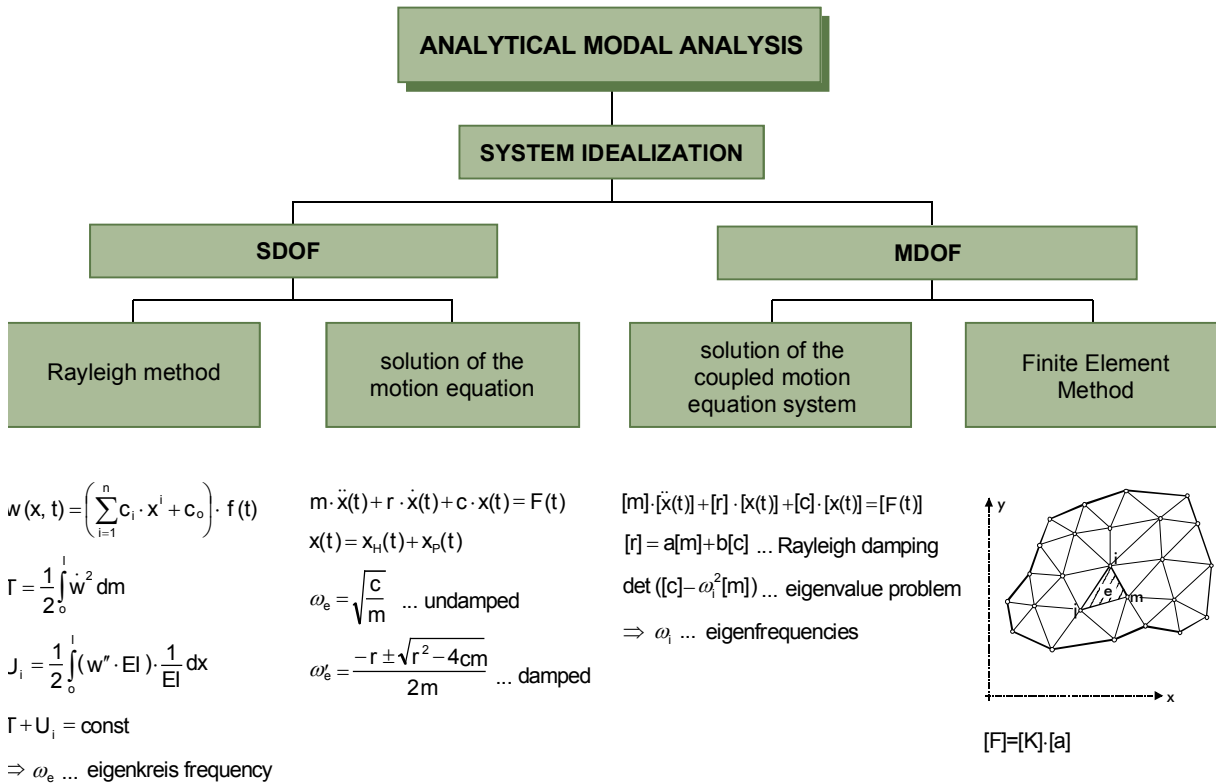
ANALYTICAL MODAL ANALYSIS

SYSTEM IDEALIZATION

SDOF

MDOF

Rayleigh method

solution of the motion equation

solution of the coupled motion equation system

Finite Element Method

$w(x, t) = \left(\sum_{i=1}^{n} c_i \cdot x^i + c_o\right) \cdot f(t)$

$T = \frac{1}{2}\int_o^l \dot{w}^2 \, dm$

$U_i = \frac{1}{2}\int_o^l (w'' \cdot EI) \cdot \frac{1}{EI} dx$

$T + U_i = const$

$\Rightarrow \omega_e$ ... eigenkreis frequency

$m \cdot \ddot{x}(t) + r \cdot \dot{x}(t) + c \cdot x(t) = F(t)$

$x(t) = x_H(t) + x_P(t)$

$\omega_e = \sqrt{\frac{c}{m}}$ ... undamped

$\omega'_e = \frac{-r \pm \sqrt{r^2 - 4cm}}{2m}$ ... damped

$[m] \cdot [\ddot{x}(t)] + [r] \cdot [\dot{x}(t)] + [c] \cdot [x(t)] = [F(t)]$

$[r] = a[m] + b[c]$ ... Rayleigh damping

$\det([c] - \omega_i^2[m])$ ... eigenvalue problem

$\Rightarrow \omega_i$ ... eigenfrequencies

y

i

e

j

m

x

[F]=[K]·[a]